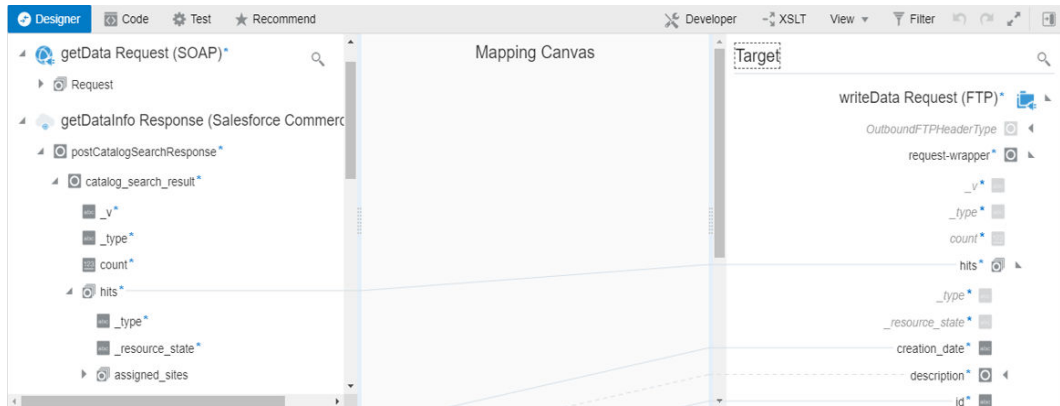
Designer Code Test Recommend Developer XSLT View Filter

getData Request (SOAP)*
Request
getDataInfo Response (Salesforce Commerc
postCatalogSearchResponse*
catalog_search_result*
_v*
_type*
count*
hits*
_type*
_resource_state*
assigned_sites

Mapping Canvas

Target
writeData Request (FTP)*
OutboundFTPHeaderType
request-wrapper*
_v*
_type*
count*
hits*
_type*
_resource_state*
creation_date*
description*
id*